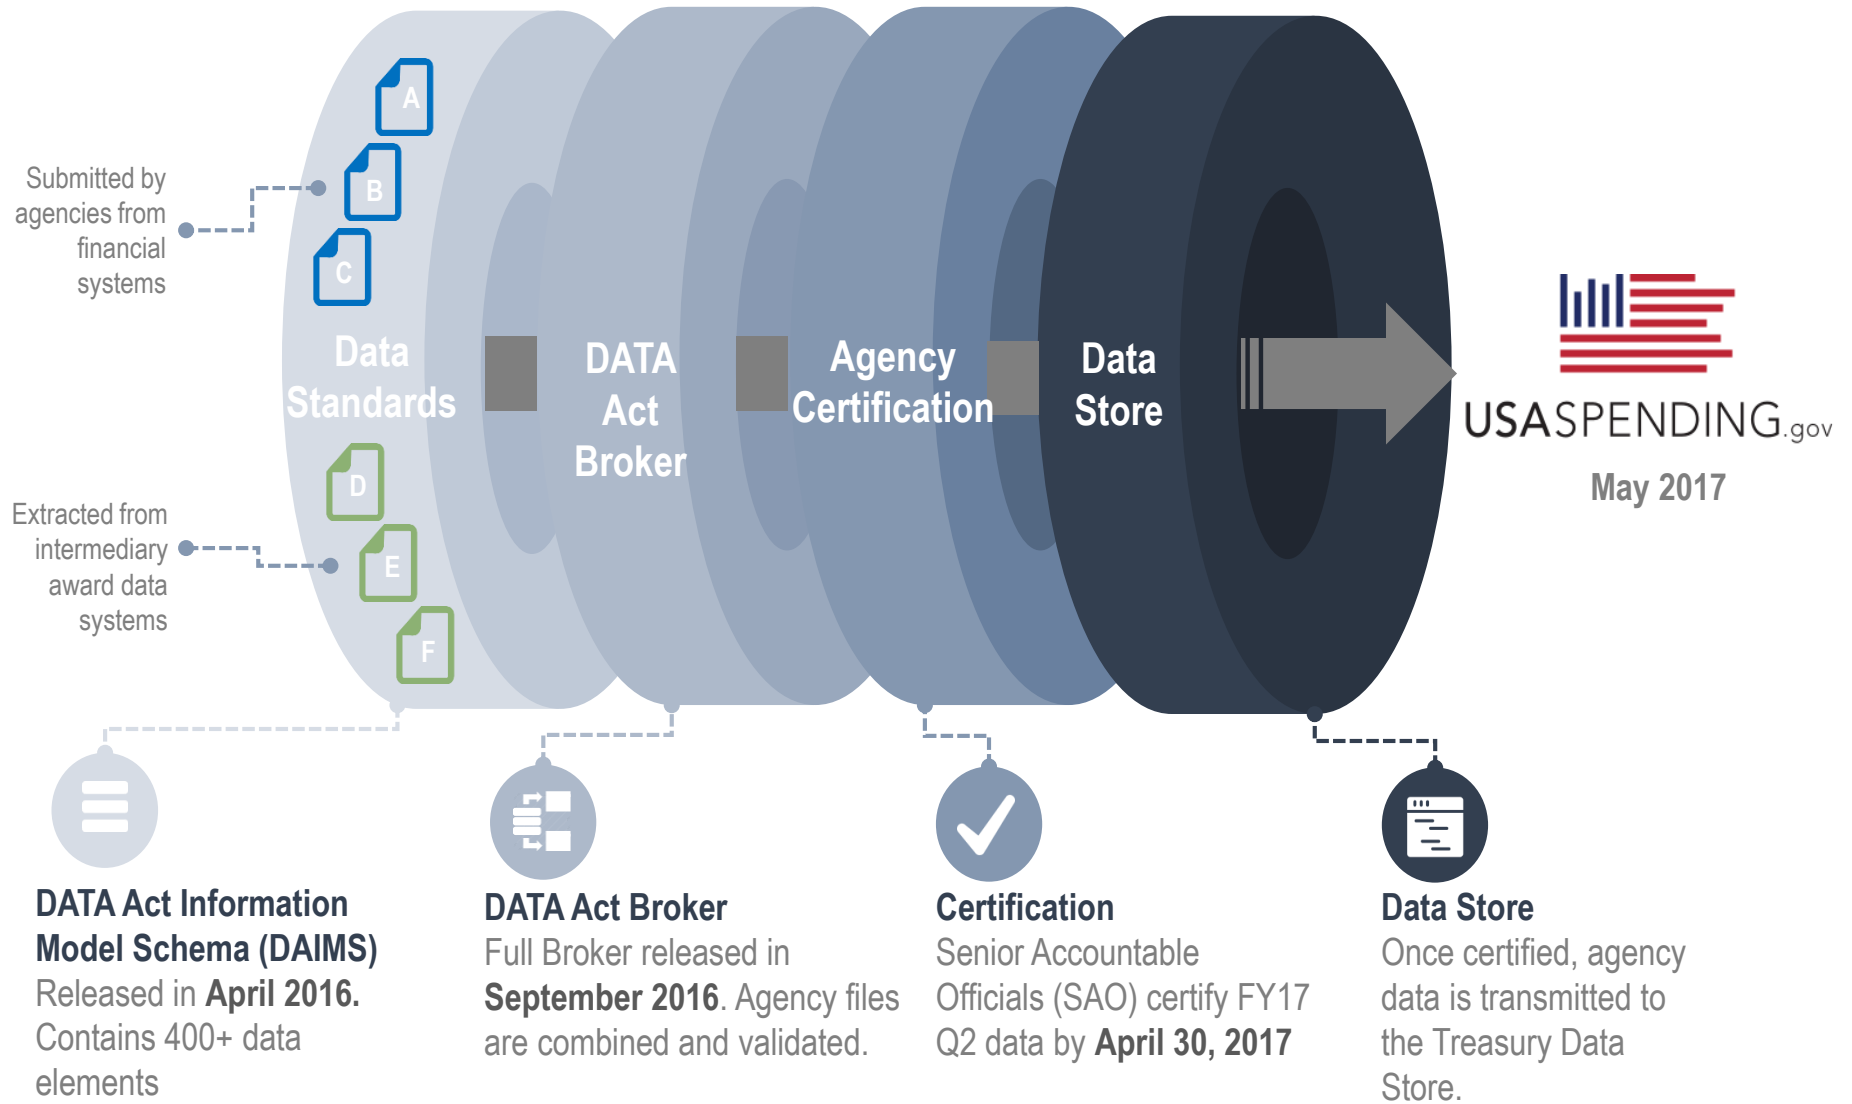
Submitted by agencies from financial systems

A

B

C

Data Standards

D

E

F

Extracted from intermediary award data systems

DATA Act Broker

Agency Certification

Data Store

USASPENDING.gov

May 2017

DATA Act Information Model Schema (DAIMS)
Released in April 2016. Contains 400+ data elements

DATA Act Broker
Full Broker released in September 2016. Agency files are combined and validated.

Certification
Senior Accountable Officials (SAO) certify FY17 Q2 data by April 30, 2017

Data Store
Once certified, agency data is transmitted to the Treasury Data Store.